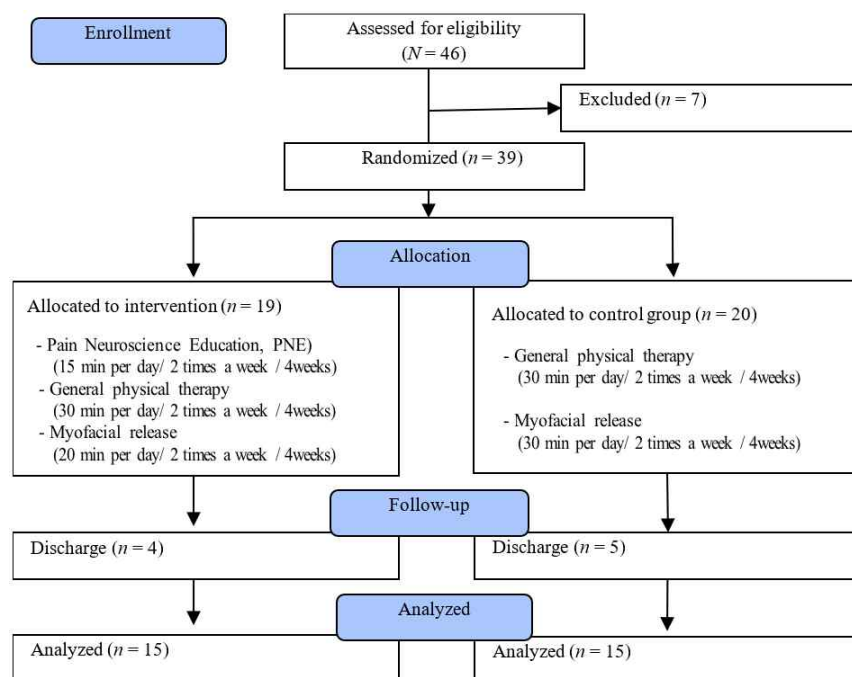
Enrollment

Assessed for eligibility ($N = 46$)

Excluded ($n = 7$)

Randomized ($n = 39$)

Allocation

Allocated to intervention ($n = 19$)

- Pain Neuroscience Education, PNE) (15 min per day/ 2 times a week / 4weeks)
- General physical therapy (30 min per day/ 2 times a week / 4weeks)
- Myofacial release (20 min per day/ 2 times a week / 4weeks)

Allocated to control group ($n = 20$)

- General physical therapy (30 min per day/ 2 times a week / 4weeks)

- Myofacial release (30 min per day/ 2 times a week / 4weeks)

Follow-up

Discharge ($n = 4$)

Discharge ($n = 5$)

Analyzed

Analyzed ($n = 15$)

Analyzed ($n = 15$)